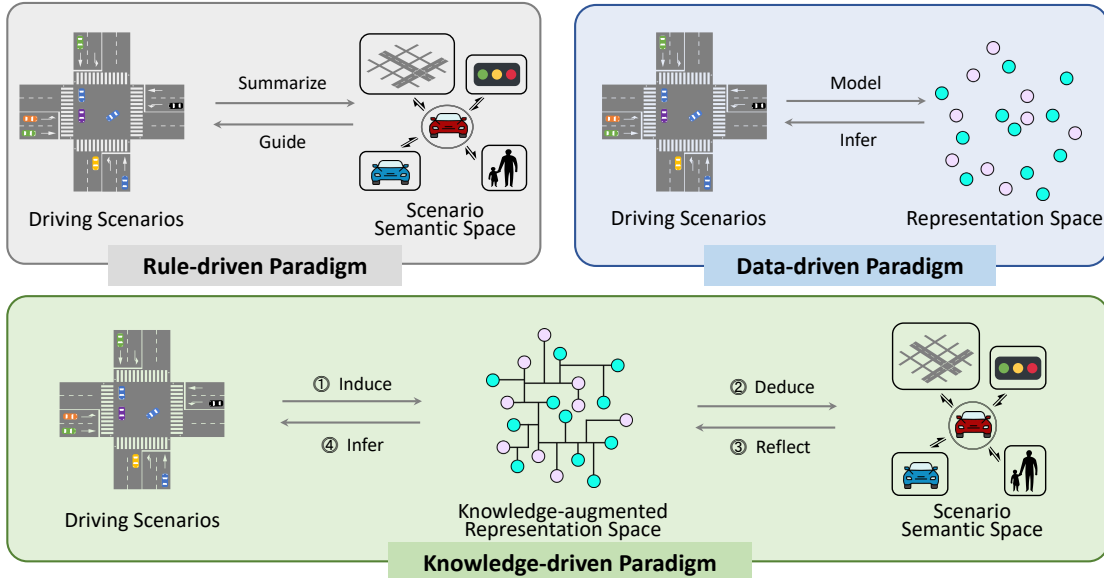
Summarize

Guide

Driving Scenarios

Scenario Semantic Space

Rule-driven Paradigm

Model

Infer

Driving Scenarios

Representation Space

Data-driven Paradigm

① Induce

④ Infer

② Deduce

③ Reflect

Driving Scenarios

Knowledge-augmented Representation Space

Scenario Semantic Space

Knowledge-driven Paradigm